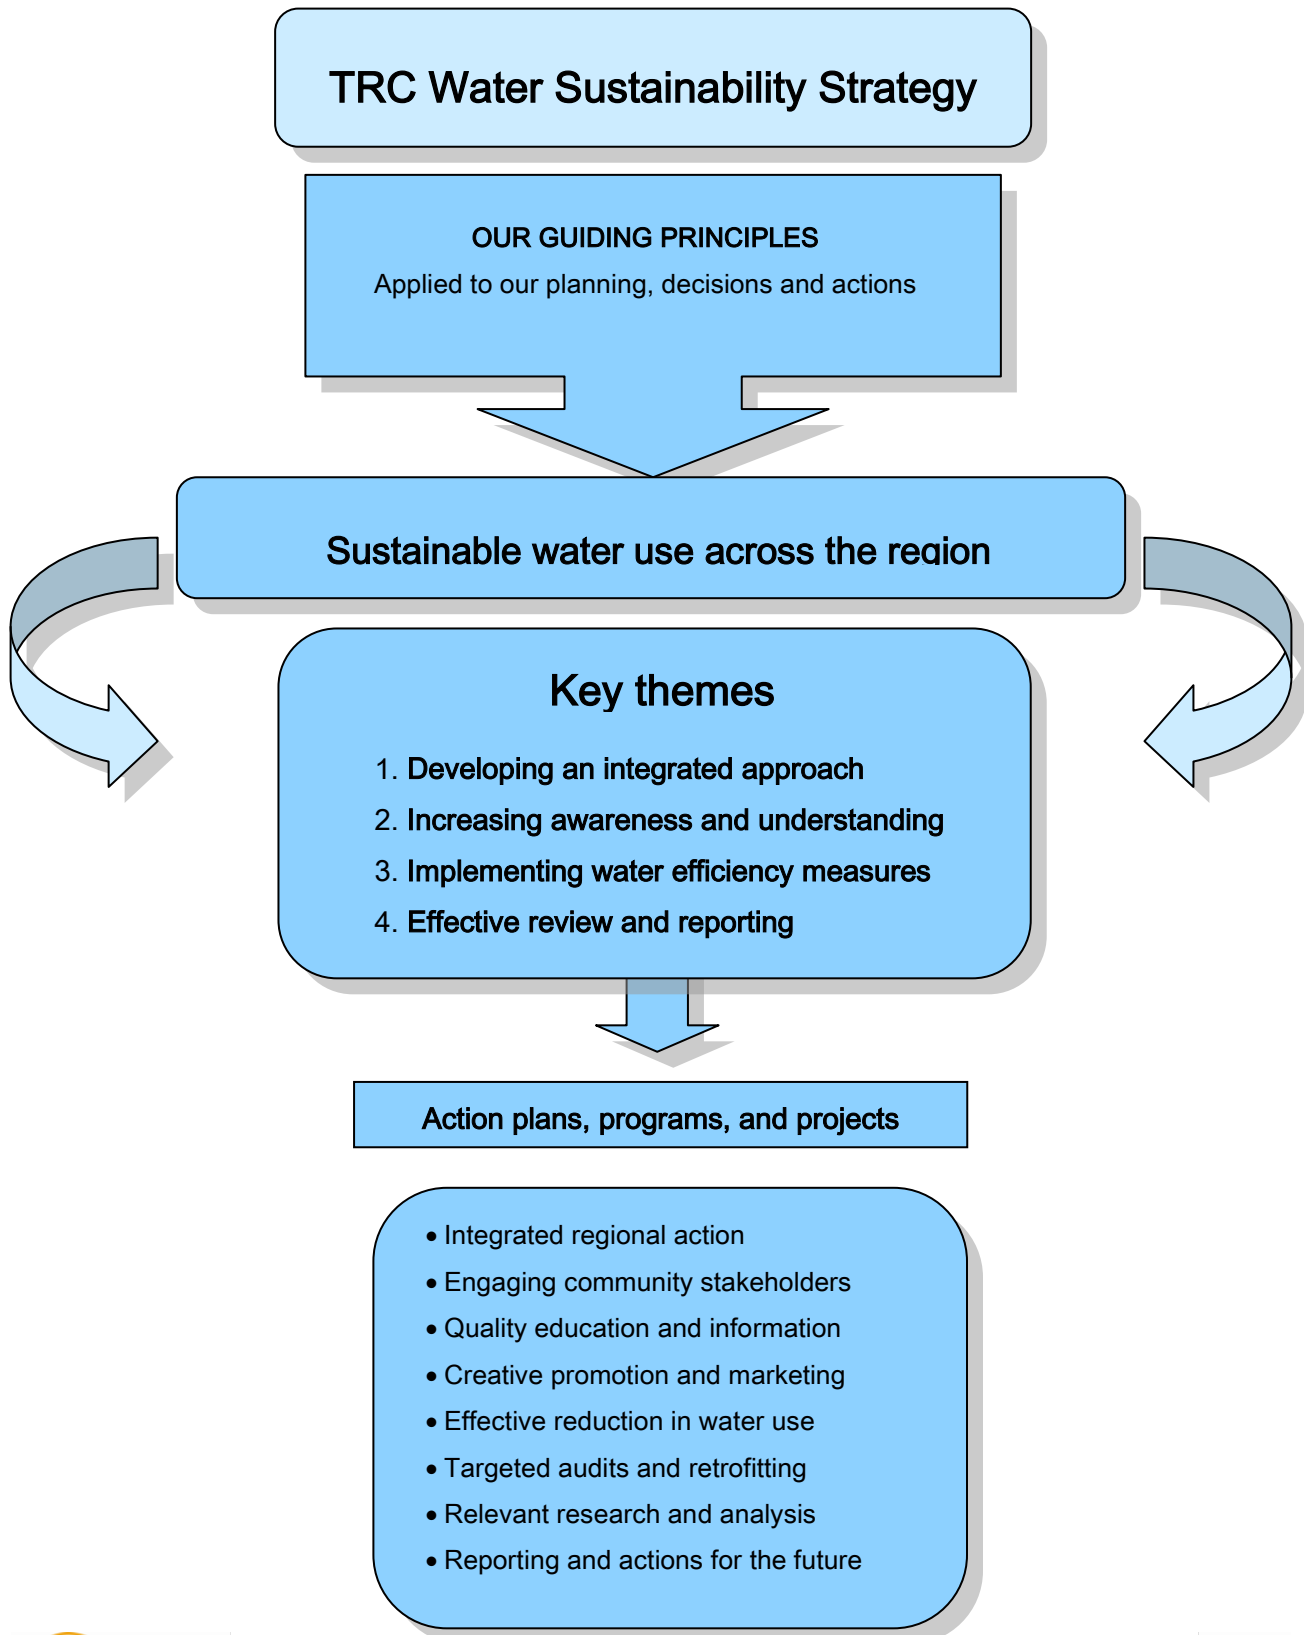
TRC Water Sustainability Strategy

OUR GUIDING PRINCIPLES

Applied to our planning, decisions and actions

Sustainable water use across the region

Key themes

1. Developing an integrated approach
2. Increasing awareness and understanding
3. Implementing water efficiency measures
4. Effective review and reporting

Action plans, programs, and projects

- Integrated regional action
- Engaging community stakeholders
- Quality education and information
- Creative promotion and marketing
- Effective reduction in water use
- Targeted audits and retrofitting
- Relevant research and analysis
- Reporting and actions for the future